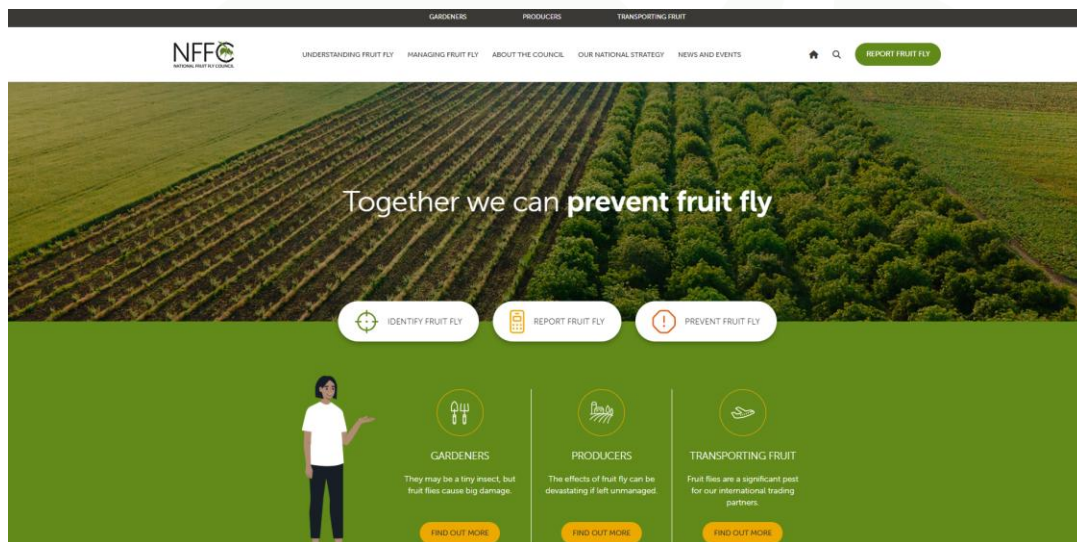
GARDENERS PRODUCERS TRANSPORTING FRUIT

NFFC
NATIONAL FRUIT FLY COUNCIL

UNDERSTANDING FRUIT FLY MANAGING FRUIT FLY ABOUT THE COUNCIL OUR NATIONAL STRATEGY NEWS AND EVENTS

REPORT FRUIT FLY

Together we can **prevent fruit fly**

IDENTIFY FRUIT FLY

REPORT FRUIT FLY

PREVENT FRUIT FLY

GARDENERS

They may be a tiny insect, but fruit flies cause big damage.

FIND OUT MORE

PRODUCERS

The effects of fruit fly can be devastating if left unmanaged.

FIND OUT MORE

TRANSPORTING FRUIT

Fruit flies are a significant pest for our international trading partners.

FIND OUT MORE